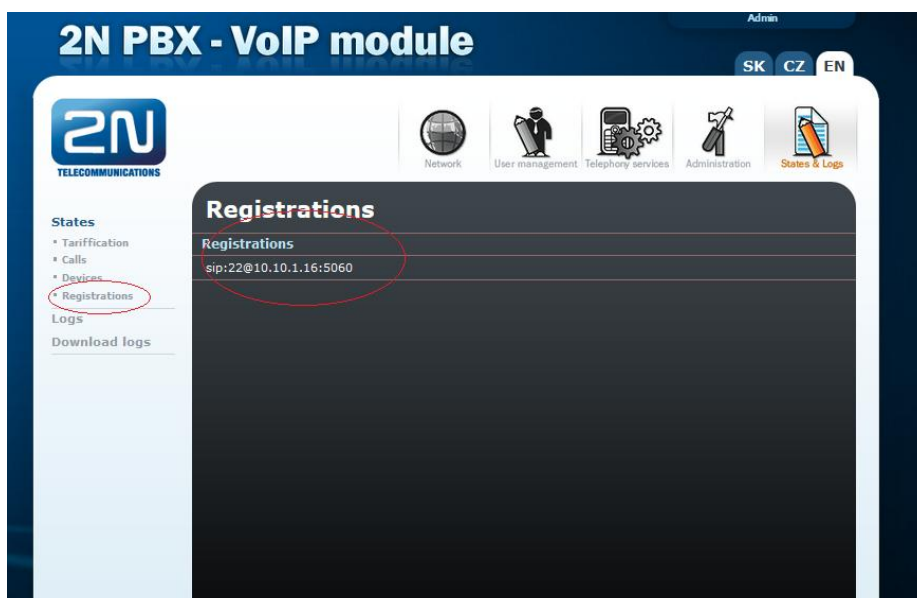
2N PBX - VoIP module

Admin

SK CZ EN

2N TELECOMMUNICATIONS

Network User management Telephony services Administration States & Logs

States
• Tariffication
• Calls
• Devices
• Registrations
Logs
Download logs

Registrations

Registrations
sip:22@10.10.1.16:5060